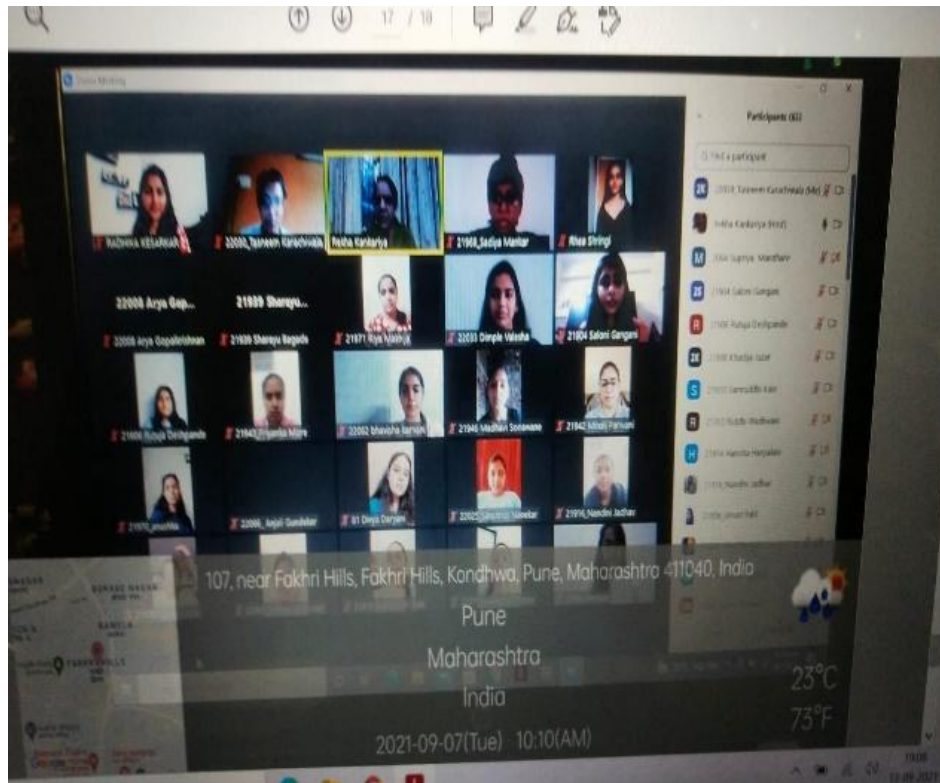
17 / 18

Zoom Meeting

Participants (62)

Find a participant

RADHIKA KESARKAR
22090_Tasneem Karachiwala
Resha Kankariya
21968_Sadiya Mantar
Rhea Stringi

22008 Arya Gop...
22008 Arya Gopalkrishnan
21939 Shareyu...
21939 Shareyu Bagade
21971 Riya Nakhla
22033 Dimple Valesha
21904 Saloni Gangani

21906 Rutuja Deshpande
21943 Priyanka More
22002 bhavisha lalvani
21946 Madhavi Sonawane
21942 Nitisha Parwani

21970_prachika
22066_Anjali Gundekar
81 Divya Daryani
22023 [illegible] Nawalkar
21916_Nandini Jadhav

22090 Tasneem Karachiwala (Me)
Resha Kankariya (Host)
21968 Supriya Mandhare
21904 Saloni Gangani
21906 Rutuja Deshpande
21908 Khadija Jabir
21910 Samruddhi Kale
21912 Riddhi Wadhwani
21914 Harshita Harjalani
21916_Nandini Jadhav
21918 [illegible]

BORADE NAGAR
FAKHRI HILLS

107, near Fakhri Hills, Fakhri Hills, Kondhwa, Pune, Maharashtra 411040, India
Pune
Maharashtra
India
2021-09-07(Tue) 10:10(AM)

23°C
73°F